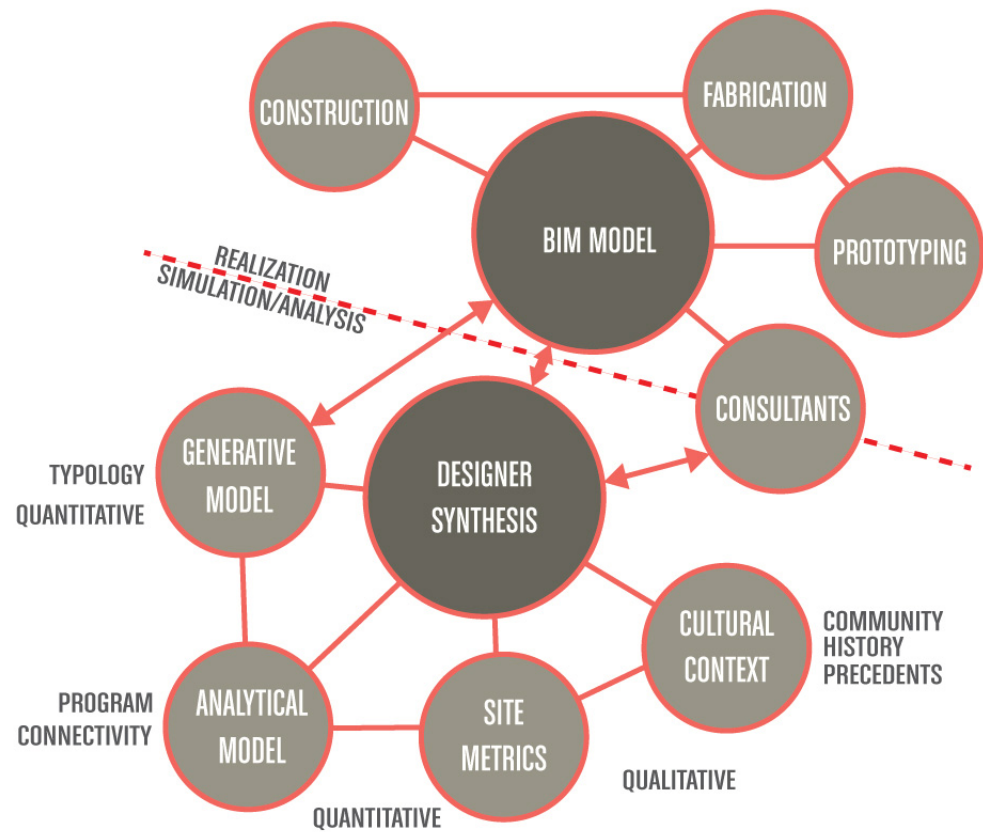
CONSTRUCTION

FABRICATION

BIM MODEL

PROTOTYPING

REALIZATION

SIMULATION/ANALYSIS

CONSULTANTS

GENERATIVE MODEL

TYPOLOGY
QUANTITATIVE

DESIGNER SYNTHESIS

CULTURAL CONTEXT

COMMUNITY
HISTORY
PRECEDENTS

PROGRAM
CONNECTIVITY

ANALYTICAL MODEL

SITE METRICS

QUALITATIVE

QUANTITATIVE